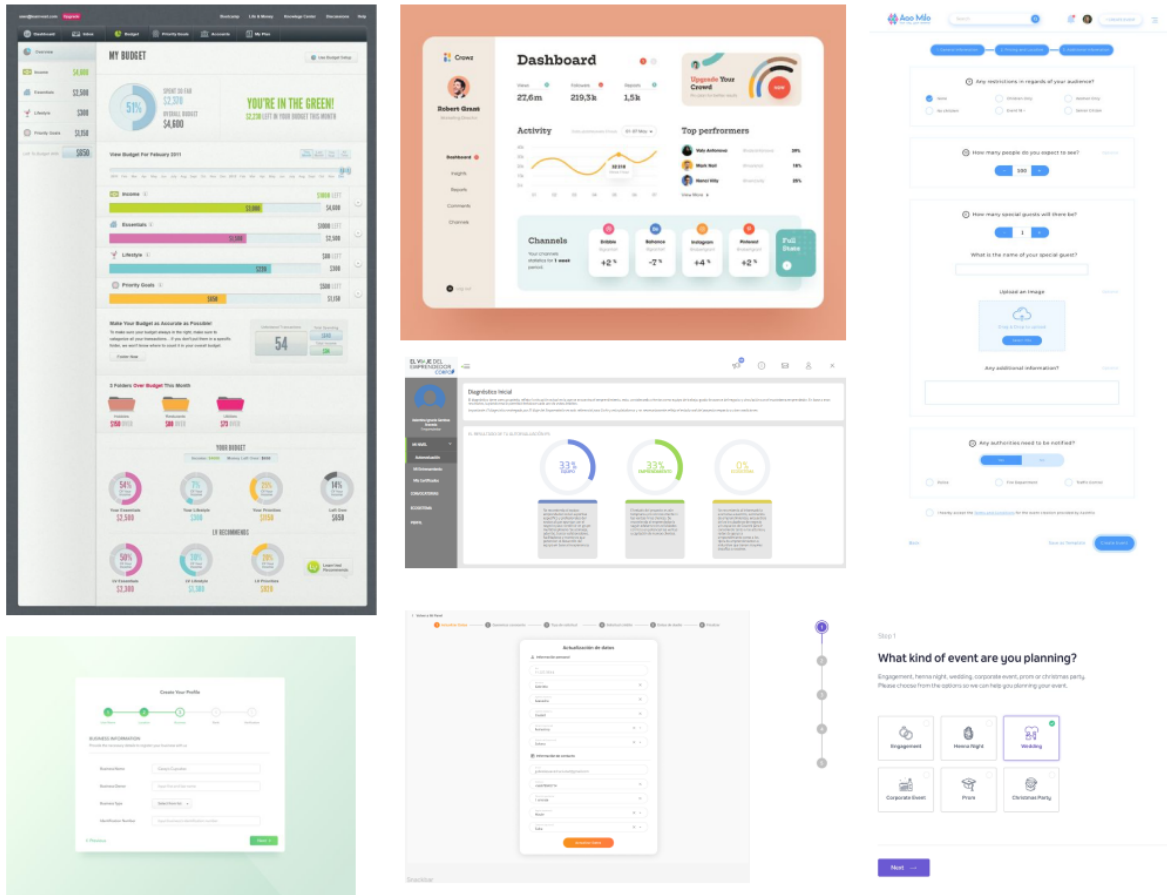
MY BUDGET

YOU'RE IN THE GREEN!

View Budget For February 2011

Income

Essentials

Lifestyle

Priority Goals

Make Your Budget as Accurate as Possible!

54

3 Folders Over Budget This Month

YOUR BUDGET

LV RECOMMENDS

Crowz

Robert Grant

Dashboard

Insights

Reports

Comments

Channels

Dashboard

27,6m

219,5k

1,5k

Upgrade Your Crowd

Activity

Top performers

Channels

+2 %

-7 %

+4 %

+2 %

Full Stats

Any restrictions in regards of your audience?

How many people do you expect to see?

How many special guests will there be?

What is the name of your special guest?

Upload an image

Any additional information?

Any authorities need to be notified?

Next

EL VIAJE DEL EMPRENDEDOR

Diagnóstico inicial

33%

33%

0%

Create Your Profile

BUSINESS INFORMATION

Actualización de datos

Step 1

What kind of event are you planning?

Engagement, henna night, wedding, corporate event, prom or christmas party. Please choose from the options so we can help you planning your event.

Engagement

Henna Night

Wedding

Corporate Event

Prom

Christmas Party

Next →